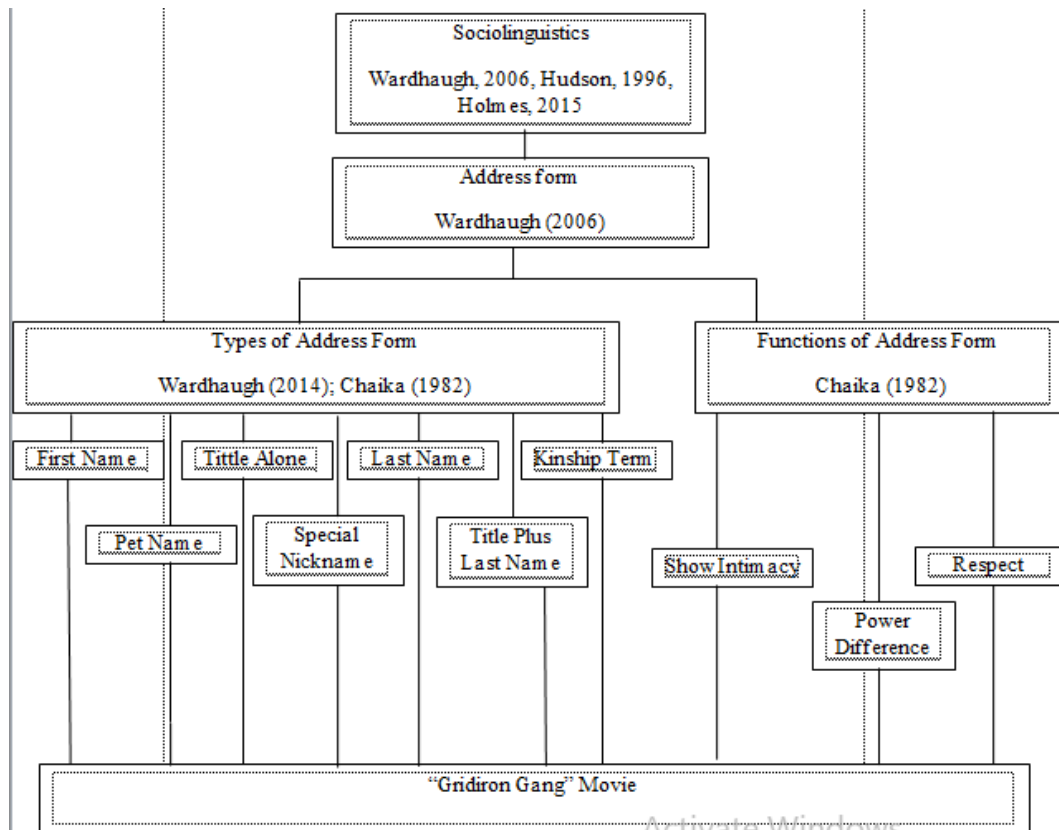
Sociolinguistics

Wardhaugh, 2006, Hudson, 1996, Holmes, 2015

Address form

Wardhaugh (2006)

Types of Address Form

Wardhaugh (2014); Chaika (1982)

Functions of Address Form

Chaika (1982)

First Name

Tittle Alone

Last Name

Kinship Term

Pet Name

Special Nickname

Title Plus Last Name

Show Intimacy

Respect

Power Difference

"Gridiron Gang" Movie

Activate Windows